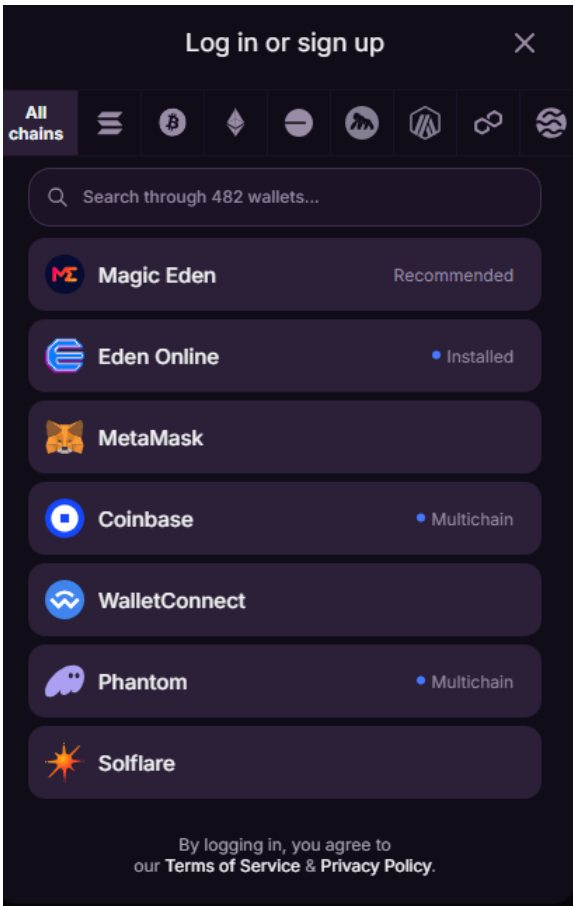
Log in or sign up

All chains

Search through 482 wallets...

Magic Eden Recommended

Eden Online • Installed

MetaMask

Coinbase • Multichain

WalletConnect

Phantom • Multichain

Solflare

By logging in, you agree to our Terms of Service & Privacy Policy.